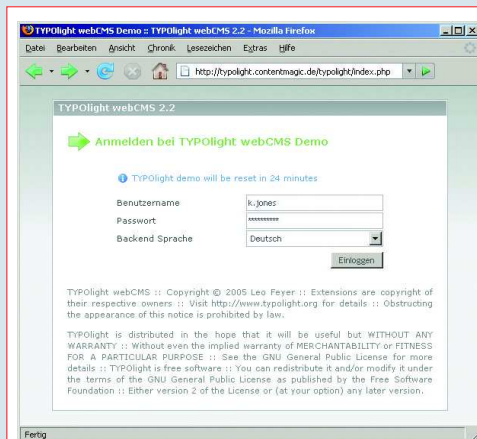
TYPOlight webCMS Demo :: TYPOlight webCMS 2.2 - Mozilla Firefox

Datei Bearbeiten Ansicht Chronik Lesezeichen Extras Hilfe

http://typolight.contentmagic.de/typolight/index.php

TYPOlight webCMS 2.2

Anmelden bei TYPOlight webCMS Demo

TYPOlight demo will be reset in 24 minutes

Benutzername k.jones

Passwort **********

Backend Sprache Deutsch

Einloggen

TYPOlight webCMS :: Copyright © 2005 Leo Feyer :: Extensions are copyright of their respective owners :: Visit http://www.typolight.org for details :: Obstructing the appearance of this notice is prohibited by law.

TYPOlight is distributed in the hope that it will be useful but WITHOUT ANY WARRANTY :: Without even the implied warranty of MERCHANTABILITY or FITNESS FOR A PARTICULAR PURPOSE :: See the GNU General Public License for more details :: TYPOlight is free software :: You can redistribute it and/or modify it under the terms of the GNU General Public License as published by the Free Software Foundation :: Either version 2 of the License or (at your option) any later version.

Fertig